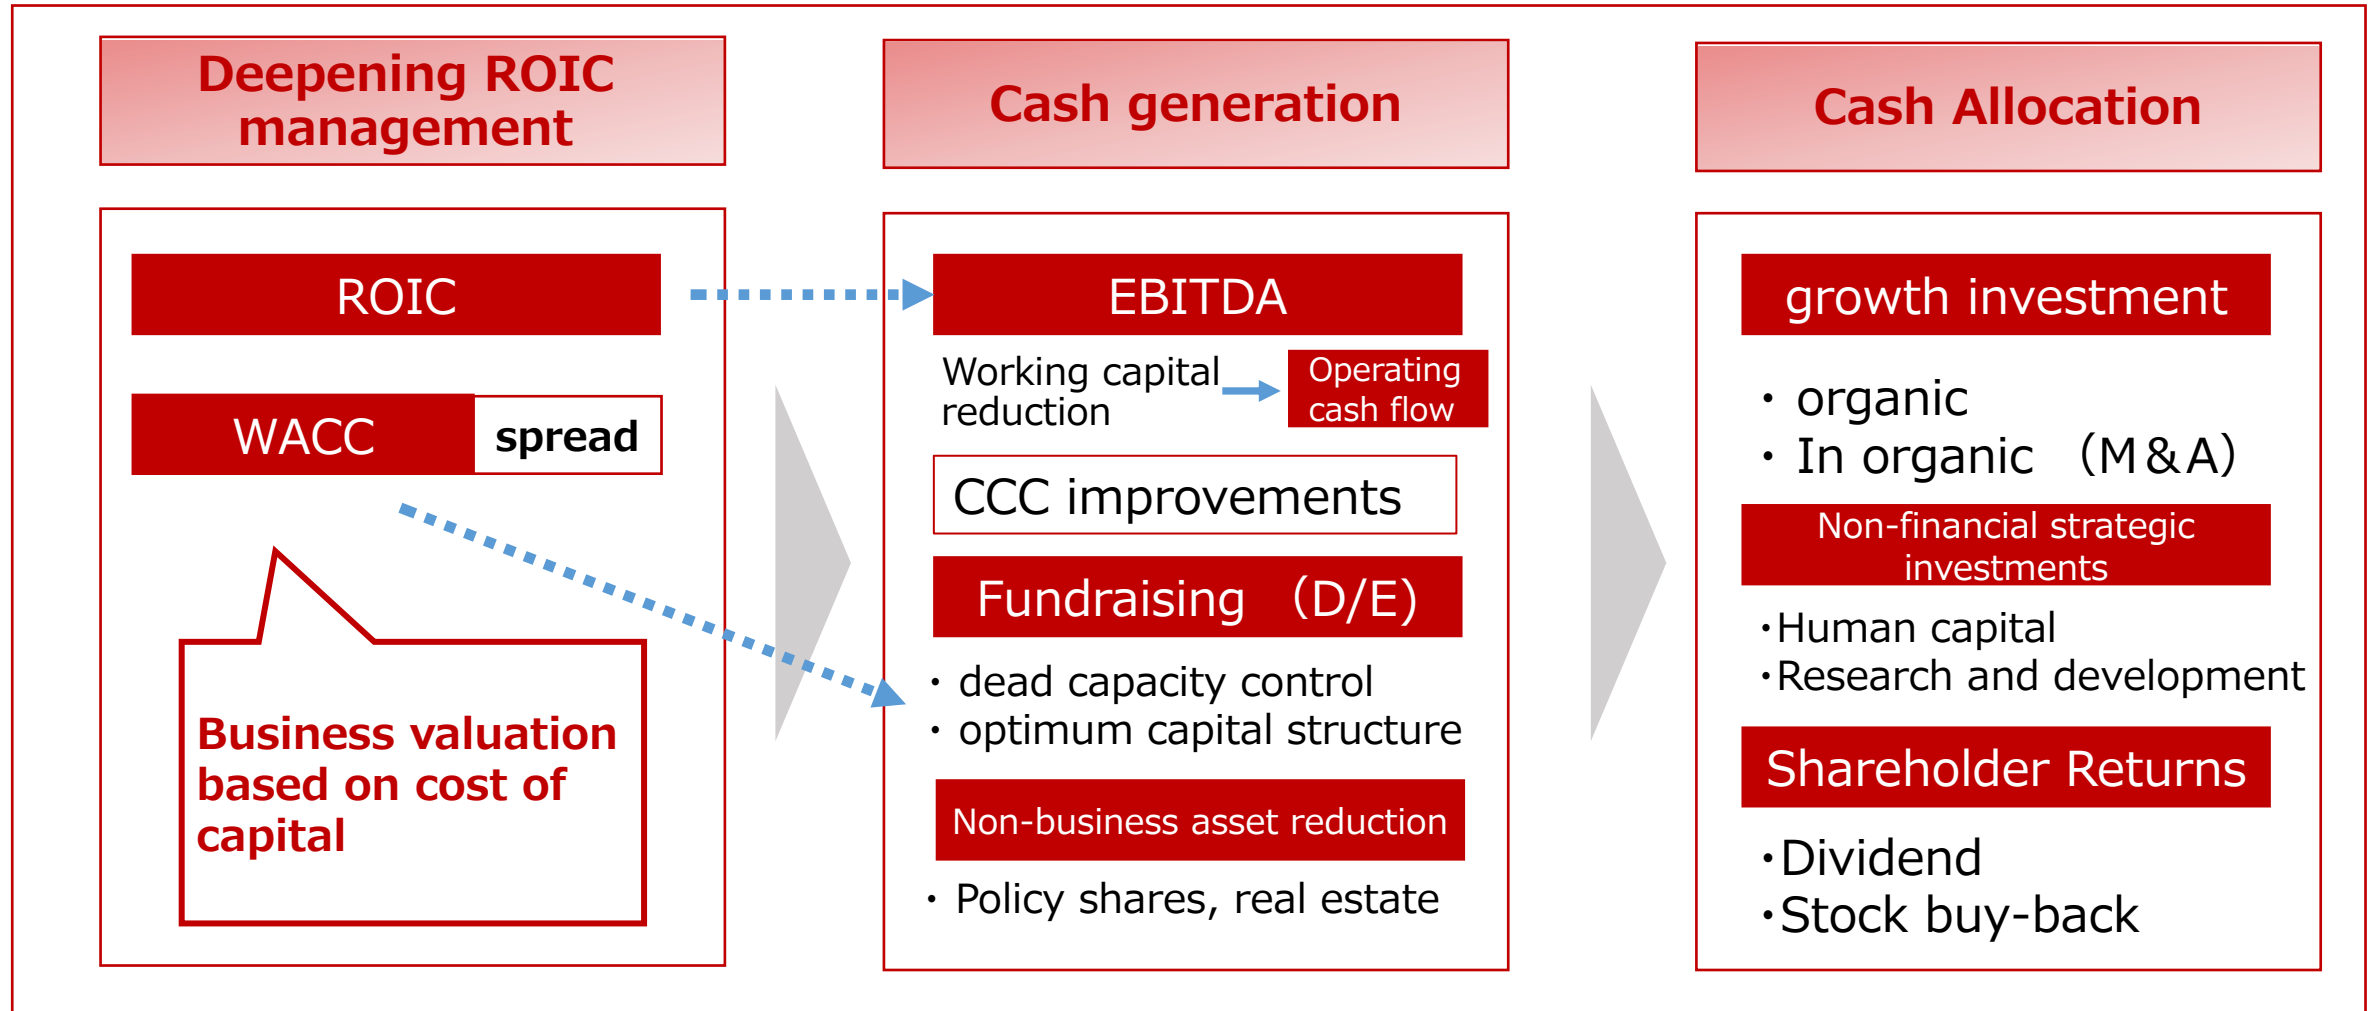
Deepening ROIC management

ROIC

WACC spread

Business valuation based on cost of capital

Cash generation

EBITDA

Working capital reduction

Operating cash flow

CCC improvements

Fundraising （D/E）

・ dead capacity control
・ optimum capital structure

Non-business asset reduction

・ Policy shares, real estate

Cash Allocation

growth investment

・ organic
・ In organic （M&A）

Non-financial strategic investments

・Human capital
・Research and development

Shareholder Returns

・Dividend
・Stock buy-back